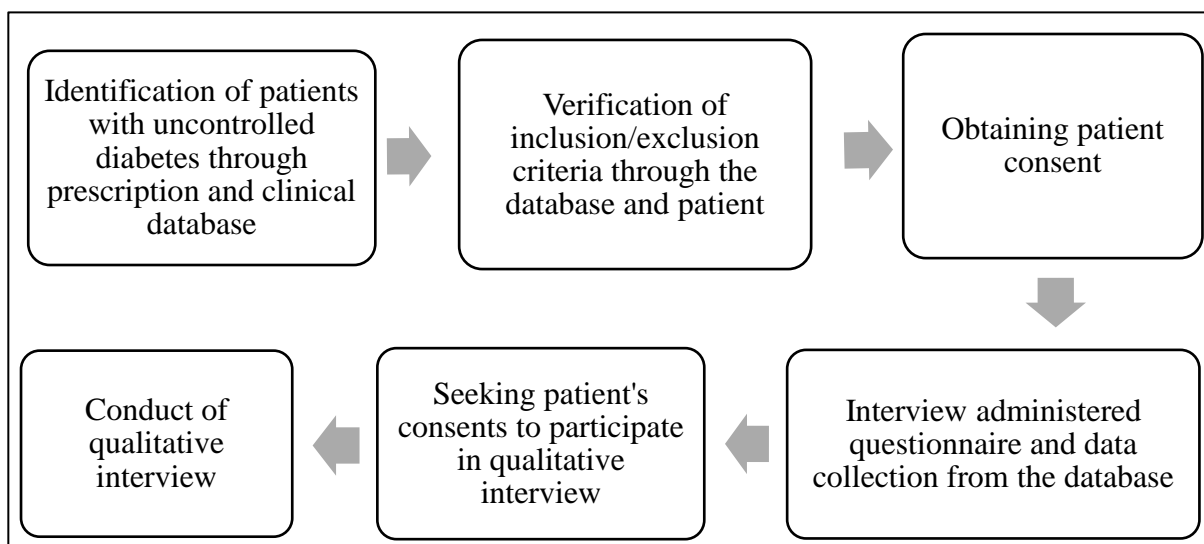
Identification of patients with uncontrolled diabetes through prescription and clinical database

Verification of inclusion/exclusion criteria through the database and patient

Obtaining patient consent

Interview administered questionnaire and data collection from the database

Seeking patient's consents to participate in qualitative interview

Conduct of qualitative interview